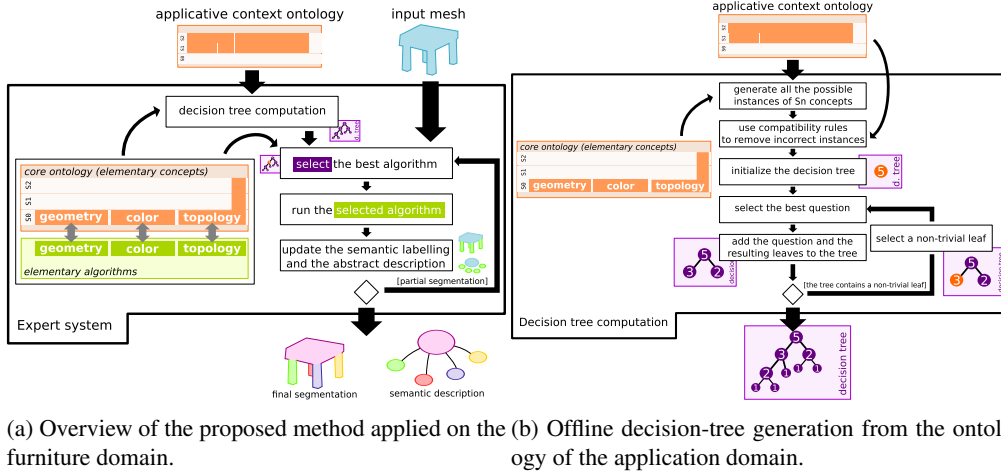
applicative context ontology

input mesh

$S_2$
$S_1$
$S_0$

decision tree computation

d. tree

select the best algorithm

core ontology (elementary concepts)

$S_2$
$S_1$
$S_0$

geometry color topology

geometry color topology

elementary algorithms

run the selected algorithm

update the semantic labelling and the abstract description

[partial segmentation]

Expert system

final segmentation

semantic description

(a) Overview of the proposed method applied on the furniture domain.

applicative context ontology

$S_2$
$S_1$
$S_0$

generate all the possible instances of Sn concepts

use compatibility rules to remove incorrect instances

core ontology (elementary concepts)

$S_2$
$S_1$
$S_0$

geometry color topology

initialize the decision tree

5

d. tree

select the best question

select a non-trivial leaf

add the question and the resulting leaves to the tree

5
3 2
decision

5
3 2
decision tree

[the tree contains a non-trivial leaf]

Decision tree computation

5
3 2
2 1 1 1
1 1

decision tree

(b) Offline decision-tree generation from the ontol ogy of the application domain.